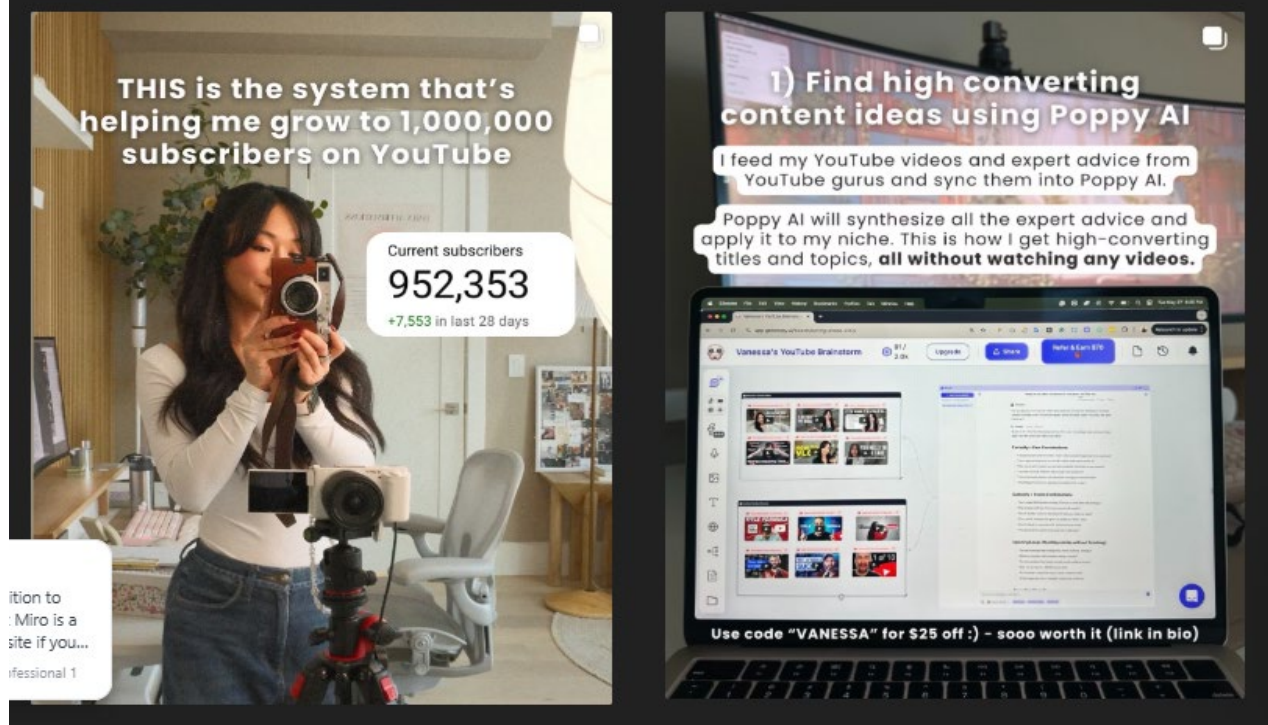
THIS is the system that's helping me grow to 1,000,000 subscribers on YouTube

Current subscribers
952,353
+7,553 in last 28 days

ition to
: Miro is a
site if you...
fessional 1

1) Find high converting content ideas using Poppy AI

I feed my YouTube videos and expert advice from YouTube gurus and sync them into Poppy AI.

Poppy AI will synthesize all the expert advice and apply it to my niche. This is how I get high-converting titles and topics, **all without watching any videos.**

Vanessa's YouTube Brainstorm
Upgrade
Share
Refer & Earn $70

Use code "VANESSA" for $25 off :) - sooo worth it (link in bio)